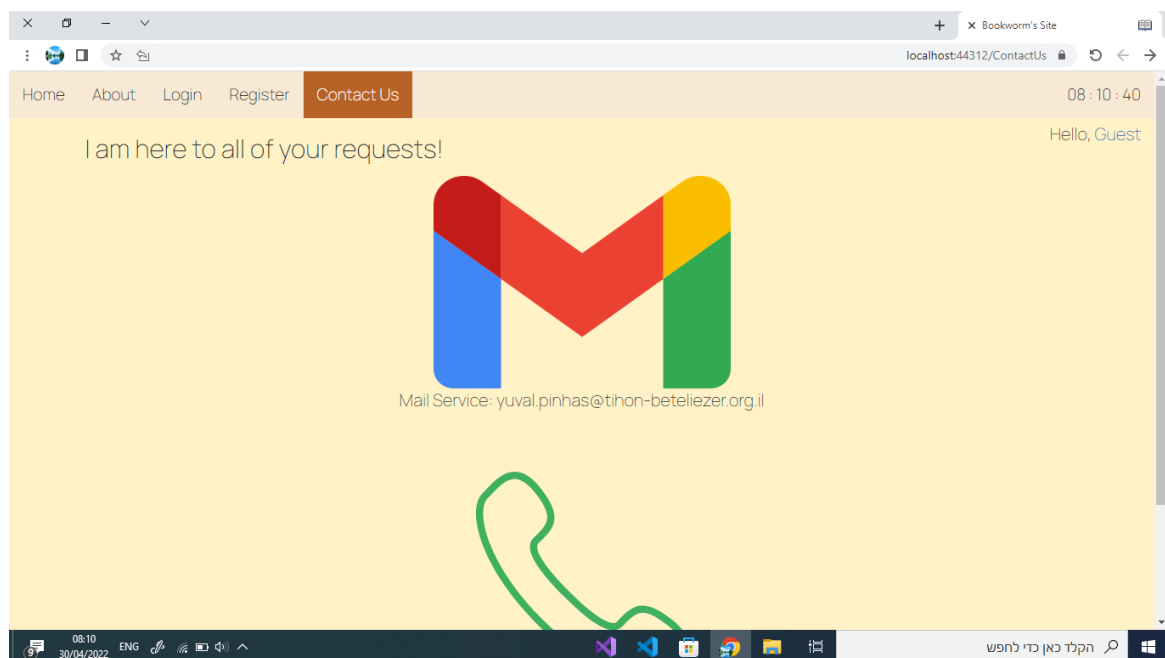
Bookworm's Site

localhost:44312/ContactUs

Home About Login Register Contact Us

08 : 10 : 40

Hello, Guest

I am here to all of your requests!

Mail Service: yuval.pinhas@tihon-beteliezer.org.il

08:10
30/04/2022
ENG

הקלד כאן כדי לחפש